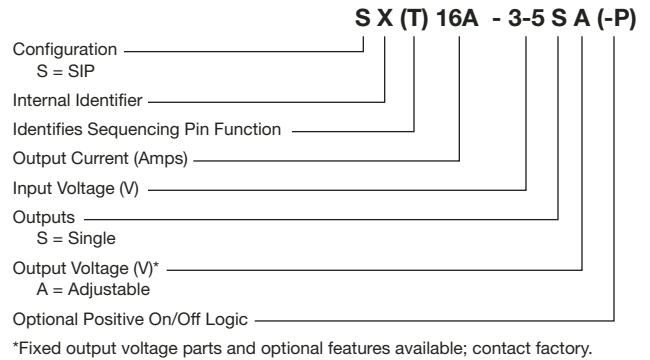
S X (T) 16A - 3-5 S A (-P)

Configuration
S = SIP

Internal Identifier

Identifies Sequencing Pin Function

Output Current (Amps)

Input Voltage (V)

Outputs
S = Single

Output Voltage (V)*
A = Adjustable

Optional Positive On/Off Logic

*Fixed output voltage parts and optional features available; contact factory.